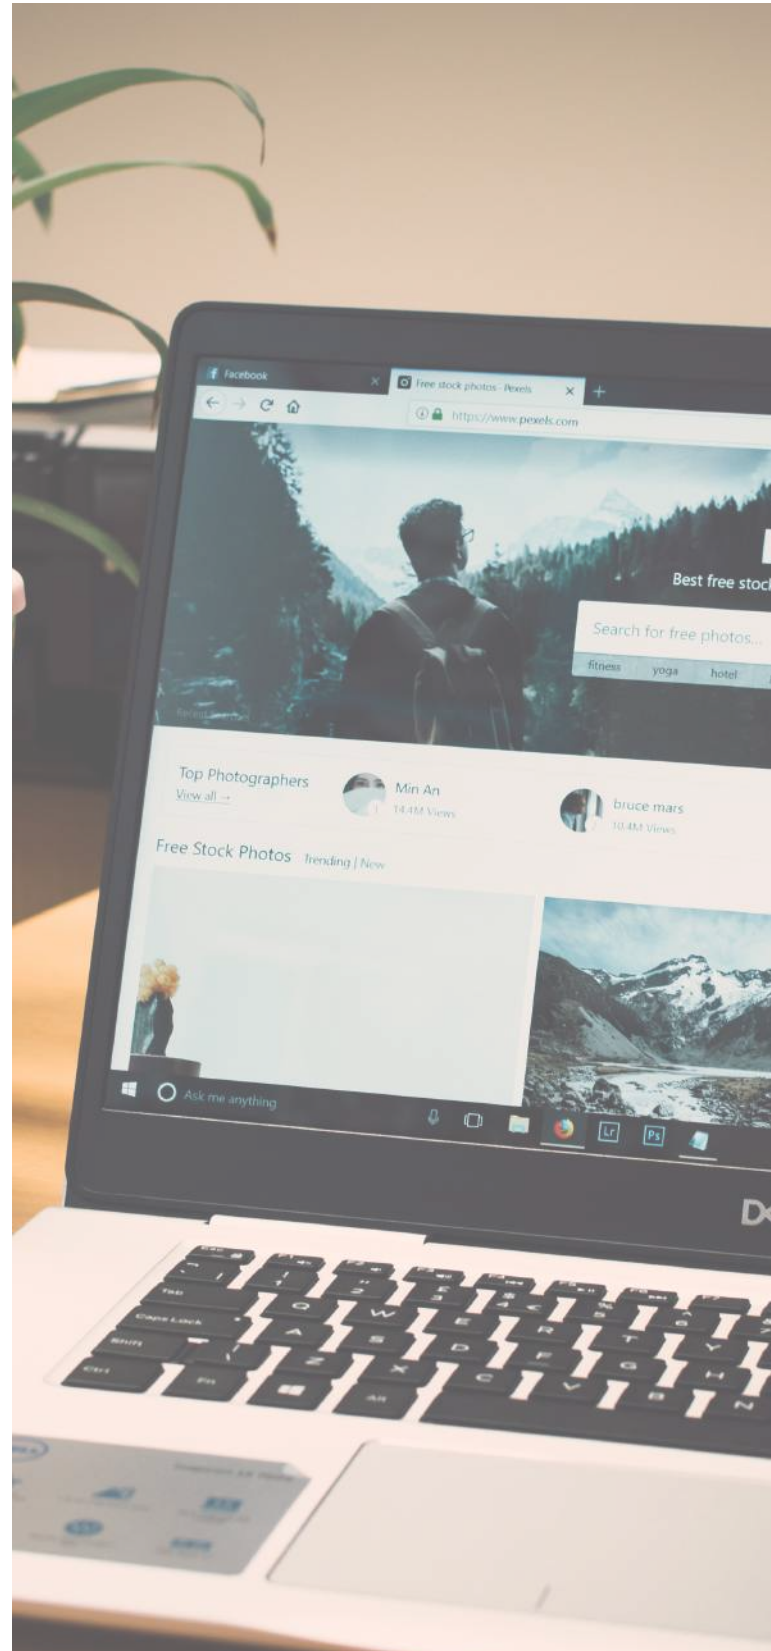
Facebook
Free stock photos · Pexels
https://www.pexels.com

Best free stoc

Search for free photos...
fitness yoga hotel

Top Photographers
View all →
Min An
14.4M Views
bruce mars
10.4M Views

Free Stock Photos Trending | New

Ask me anything

Lr Ps

D

Tab
Caps Lock
Shift
Ctrl
Fn
Alt
Q W E R T Y
A S D F G H
Z X C V B N